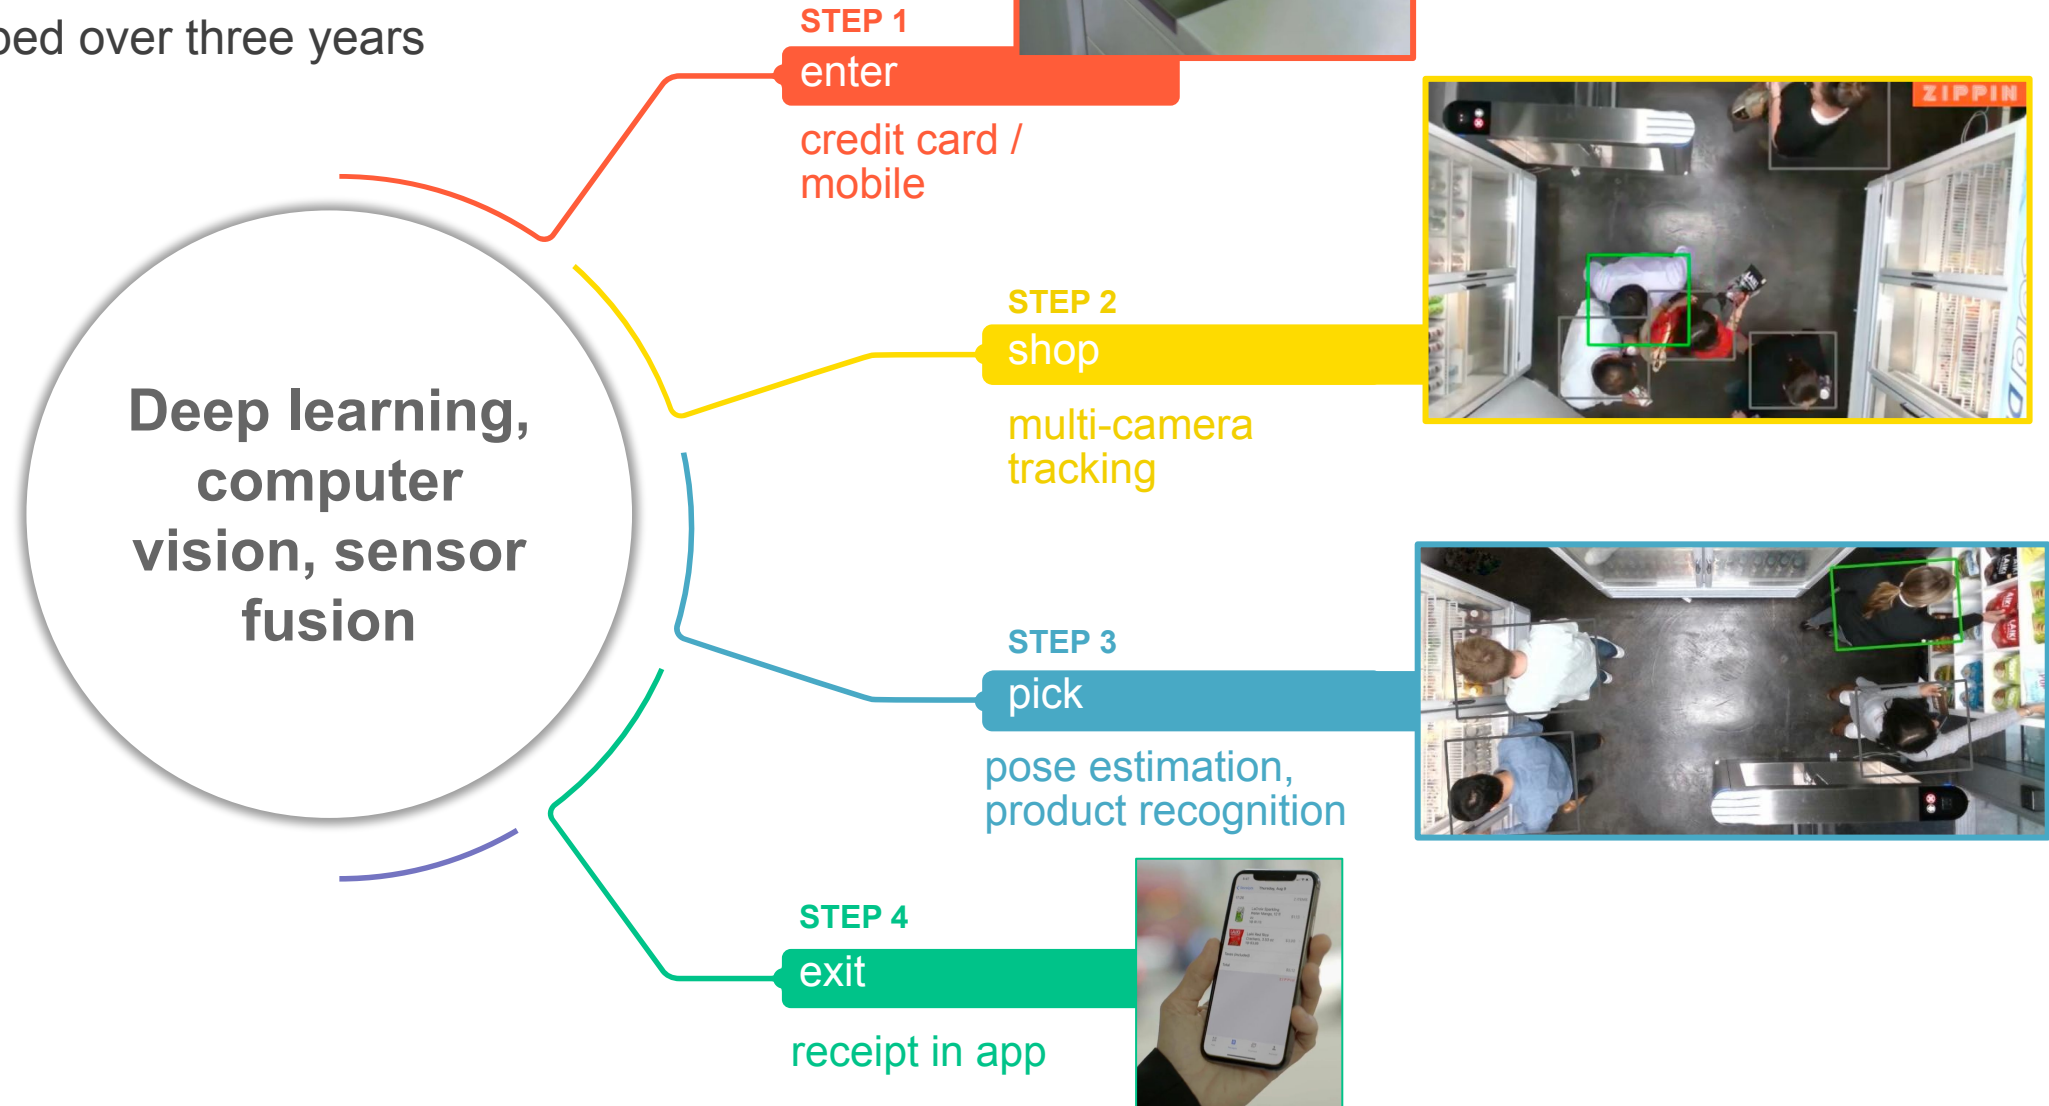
ped over three years

Deep learning, computer vision, sensor fusion

STEP 1
enter
credit card / mobile

ZIPPIN

STEP 2
shop
multi-camera tracking

STEP 3
pick
pose estimation, product recognition

STEP 4
exit
receipt in app